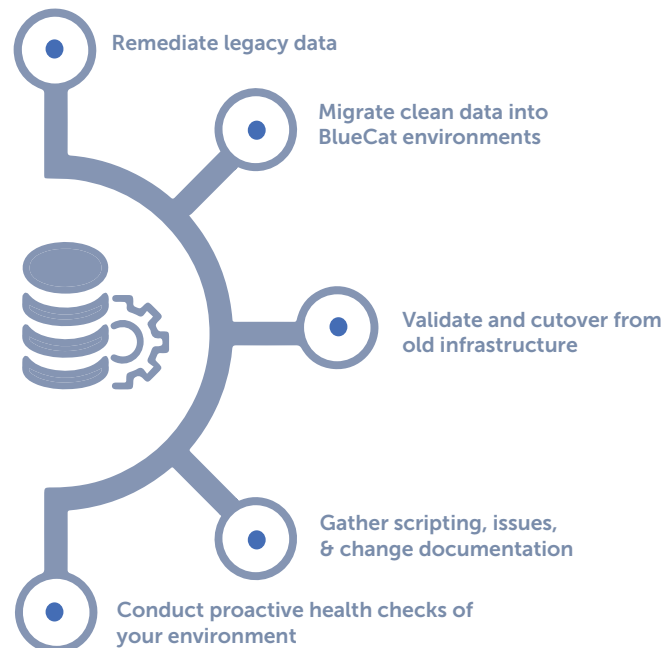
Remediate legacy data

Migrate clean data into BlueCat environments

Validate and cutover from old infrastructure

Gather scripting, issues, & change documentation

Conduct proactive health checks of your environment